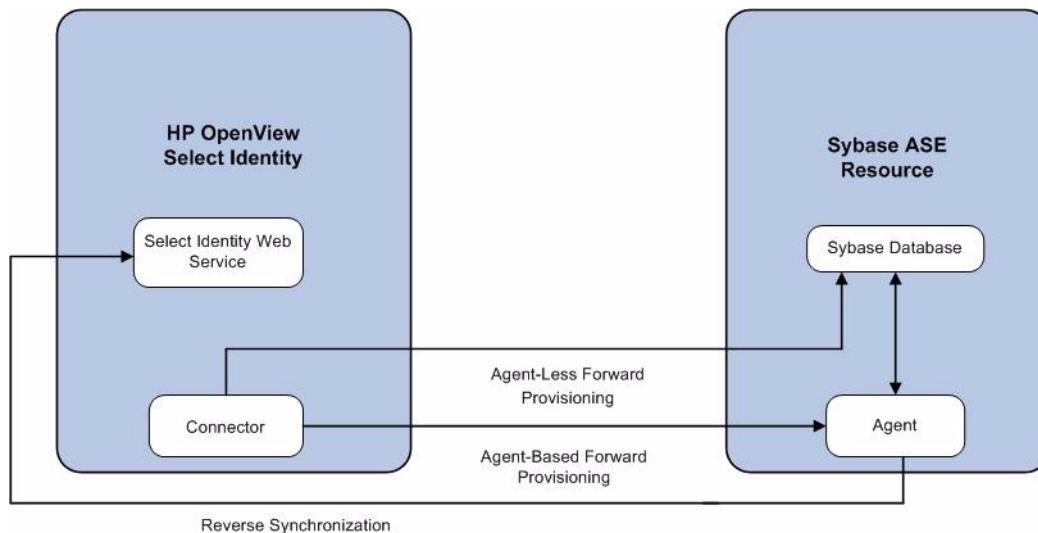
HP OpenView Select Identity

Select Identity Web Service

Connector

Sybase ASE Resource

Sybase Database

Agent

Agent-Less Forward Provisioning

Agent-Based Forward Provisioning

Reverse Synchronization